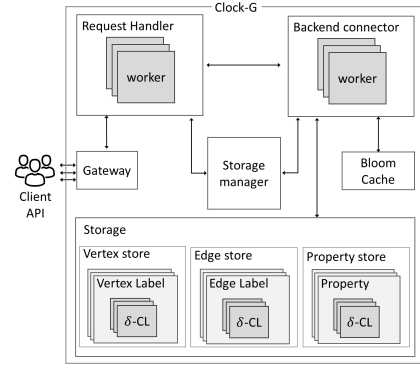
Clock-G

Request Handler

worker

Backend connector

worker

Client API

Gateway

Storage manager

Bloom Cache

Storage

Vertex store

Vertex Label

$\delta$-CL

Edge store

Edge Label

$\delta$-CL

Property store

Property

$\delta$-CL